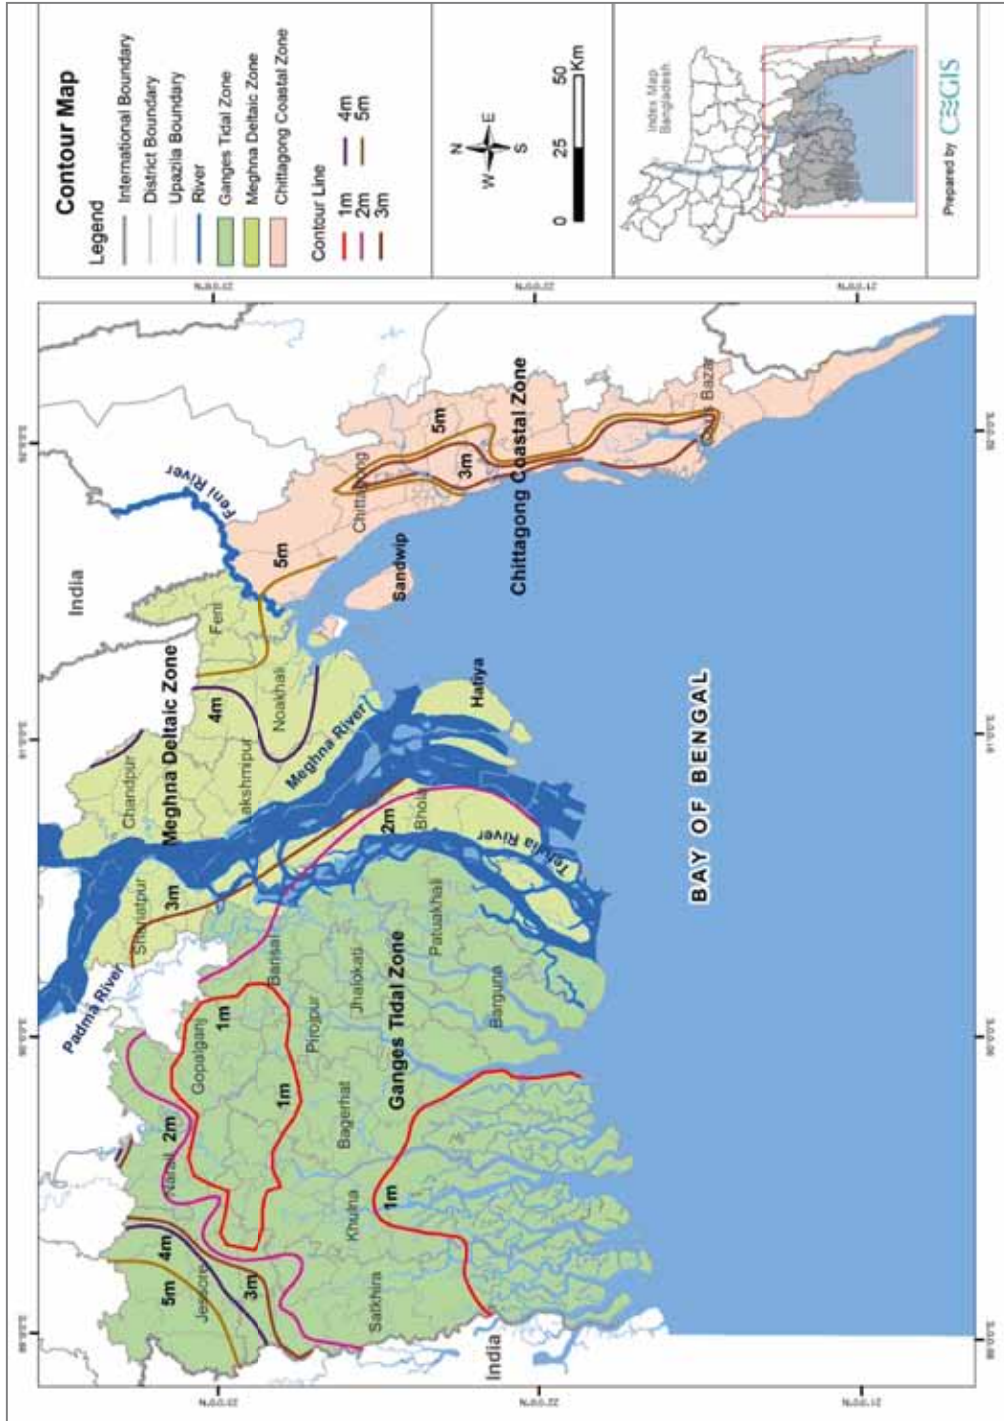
Contour Map

Legend
International Boundary
District Boundary
Upazila Boundary
River
Ganges Tidal Zone
Meghna Deltaic Zone
Chittagong Coastal Zone
Contour Line
1m
2m
3m
4m
5m

N
E
S
W

0 25 50 Km

Index Map Bangladesh

Prepared by CEGIS

India
Feni River
Meghna Deltaic Zone
Chandpur
Feni
Noakhali
4m
5m
Lakshmipur
Meghna River
Hatiya
Sandwip
Chittagong
5m
3m
Chittagong Coastal Zone
Cox's Bazar
Shariatpur
3m
2m
Bhola
Tetulia River
Padma River
Barisal
Patuakhali
Jhalokati
Pirojpur
Gopalganj
1m
1m
Barguna
Ganges Tidal Zone
Bagerhat
Narail
2m
Khulna
1m
Jessore
5m
4m
3m
Satkhira
India
BAY OF BENGAL

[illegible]